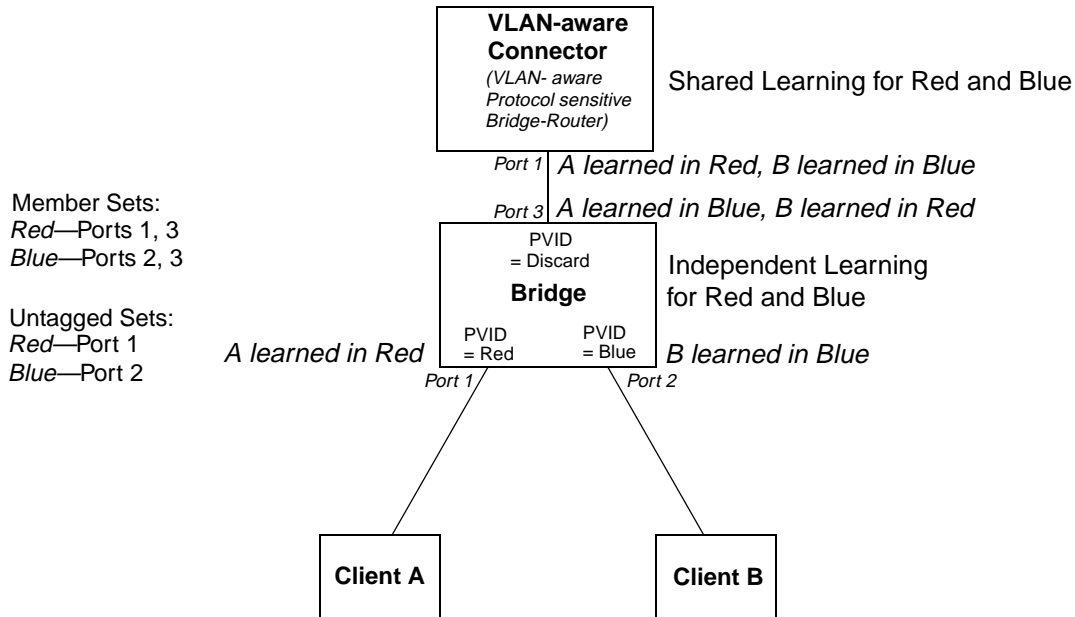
VLAN-aware Connector
(VLAN- aware Protocol sensitive Bridge-Router)

Shared Learning for Red and Blue

Port 1 A learned in Red, B learned in Blue

Port 3 A learned in Blue, B learned in Red

Member Sets:
Red—Ports 1, 3
Blue—Ports 2, 3

Untagged Sets:
Red—Port 1
Blue—Port 2

PVID = Discard

Bridge

Independent Learning for Red and Blue

PVID = Red

PVID = Blue

A learned in Red

B learned in Blue

Port 1

Port 2

Client A

Client B